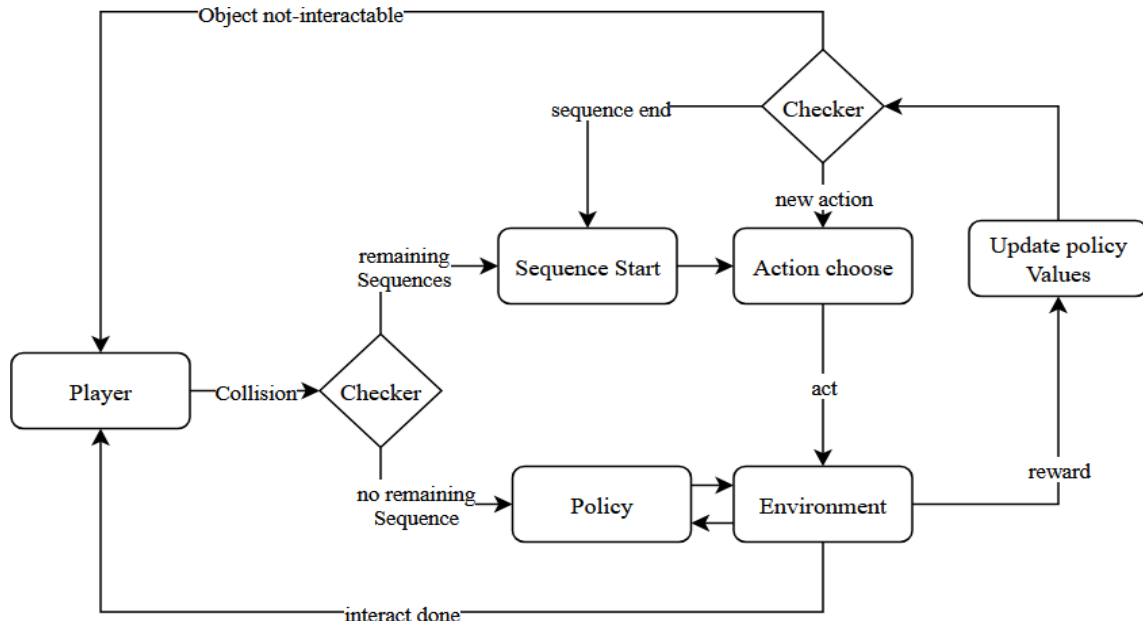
Object not-interactable

Checker

sequence end

new action

remaining Sequences

Sequence Start

Action choose

Update policy Values

Player

Collision

Checker

act

reward

no remaining Sequence

Policy

Environment

interact done